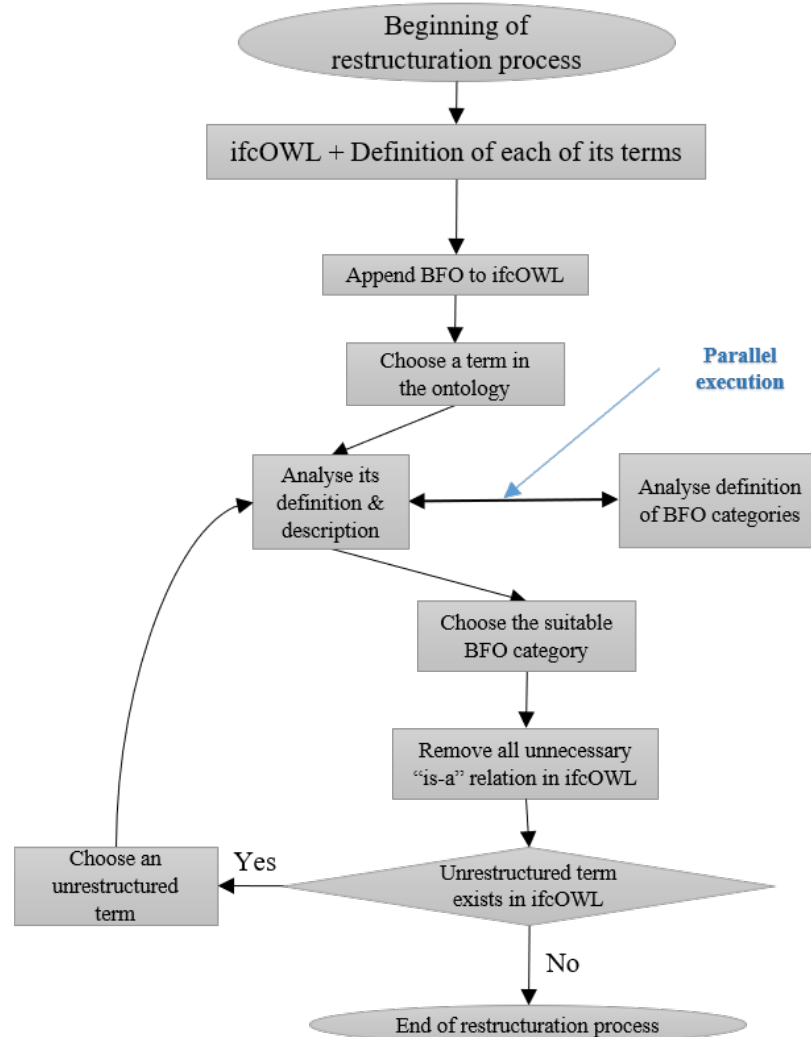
Beginning of restructuration process

ifcOWL + Definition of each of its terms

Append BFO to ifcOWL

Choose a term in the ontology

Parallel execution

Analyse its definition & description

Analyse definition of BFO categories

Choose the suitable BFO category

Remove all unnecessary “is-a” relation in ifcOWL

Choose an unrestructured term

Yes

Unrestructured term exists in ifcOWL

No

End of restructuration process